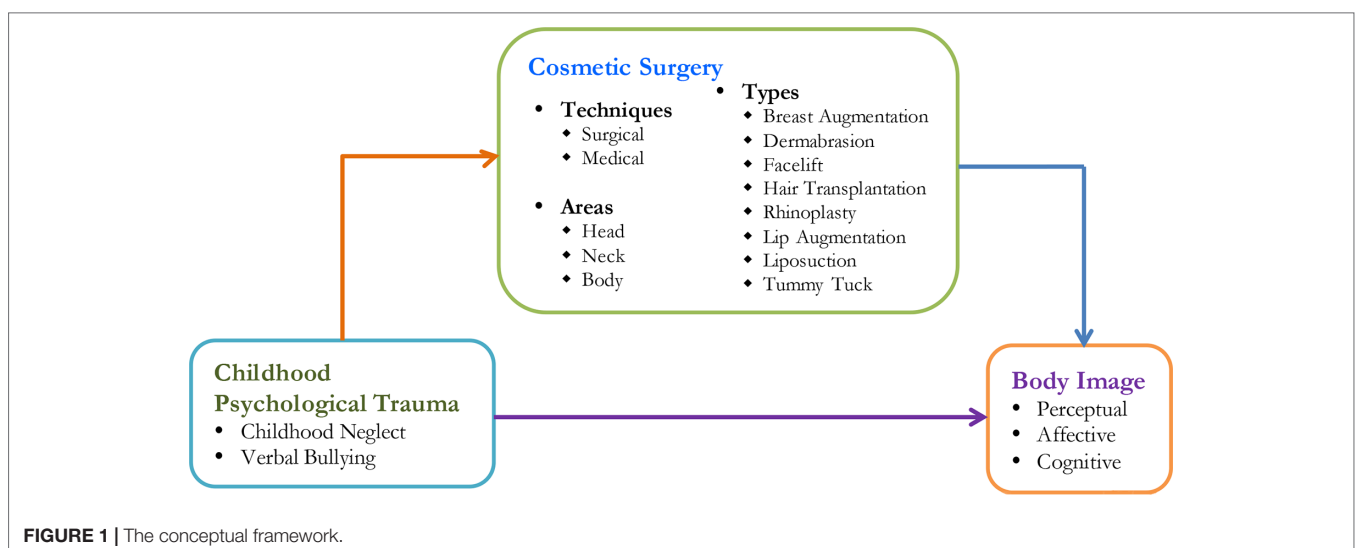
Cosmetic Surgery

- Techniques
  - Surgical
  - Medical

- Areas
  - Head
  - Neck
  - Body

- Types
  - Breast Augmentation
  - Dermabrasion
  - Facelift
  - Hair Transplantation
  - Rhinoplasty
  - Lip Augmentation
  - Liposuction
  - Tummy Tuck

Childhood Psychological Trauma
- Childhood Neglect
- Verbal Bullying

Body Image
- Perceptual
- Affective
- Cognitive

FIGURE 1 | The conceptual framework.